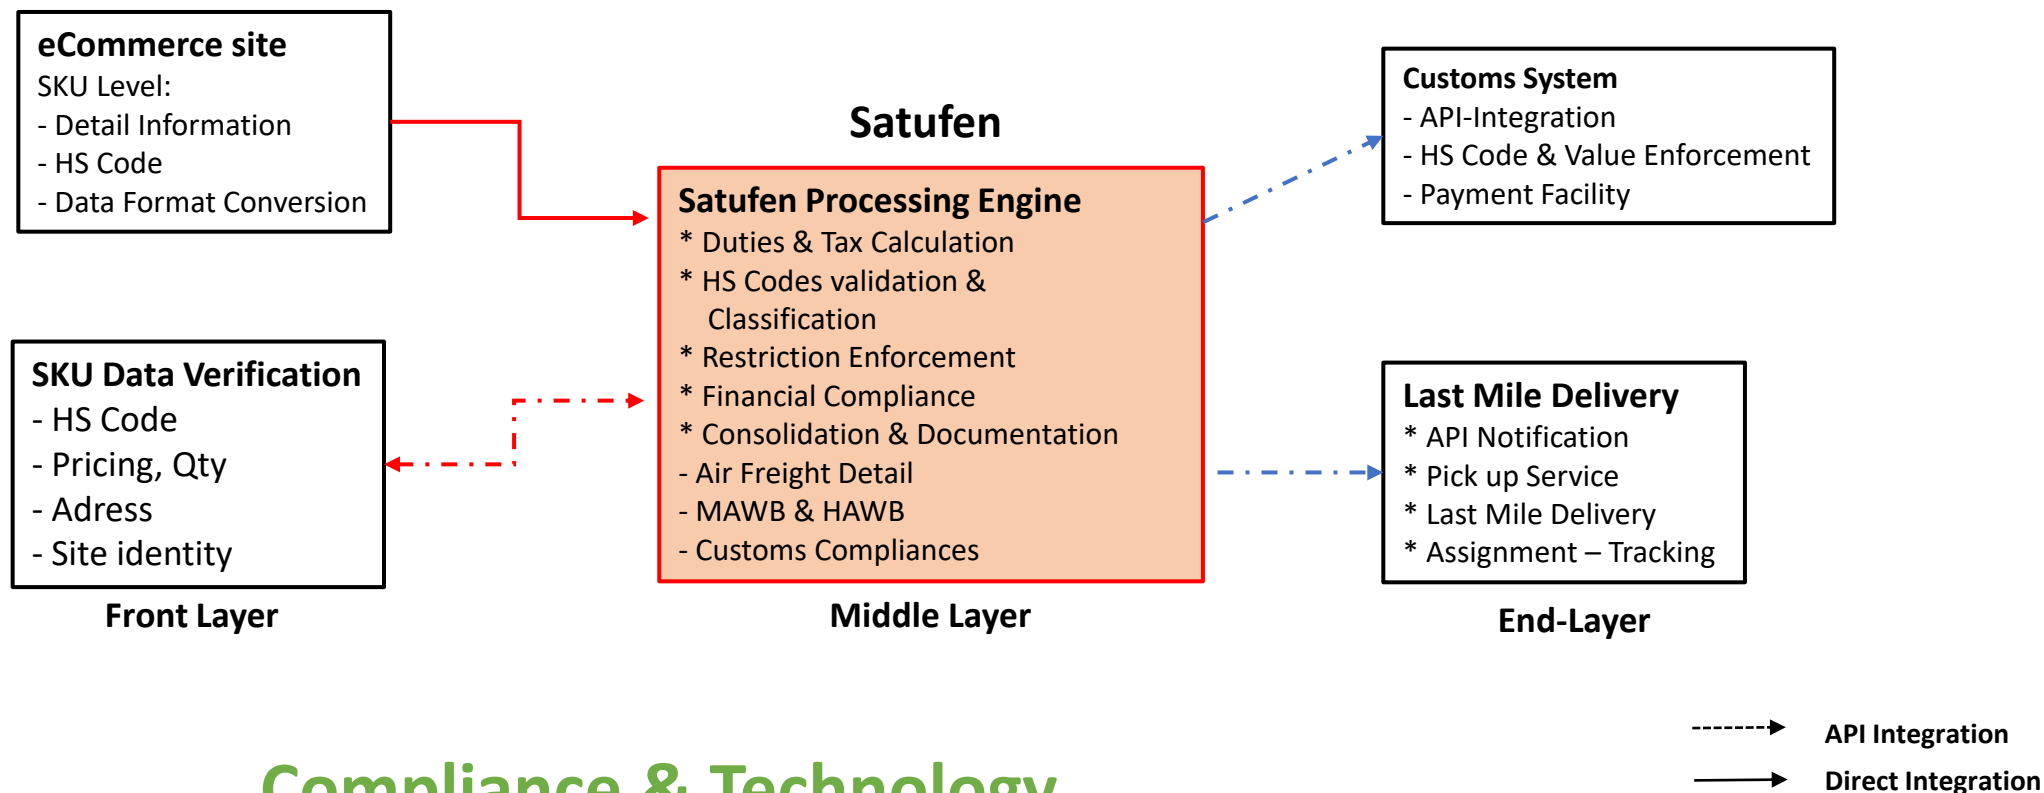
eCommerce site
SKU Level:
- Detail Information
- HS Code
- Data Format Conversion

Satufen

Satufen Processing Engine
* Duties & Tax Calculation
* HS Codes validation & Classification
* Restriction Enforcement
* Financial Compliance
* Consolidation & Documentation
- Air Freight Detail
- MAWB & HAWB
- Customs Compliances

Customs System
- API-Integration
- HS Code & Value Enforcement
- Payment Facility

SKU Data Verification
- HS Code
- Pricing, Qty
- Adress
- Site identity

Last Mile Delivery
* API Notification
* Pick up Service
* Last Mile Delivery
* Assignment – Tracking

Front Layer

Middle Layer

End-Layer

API Integration

Direct Integration

Compliance & Technology